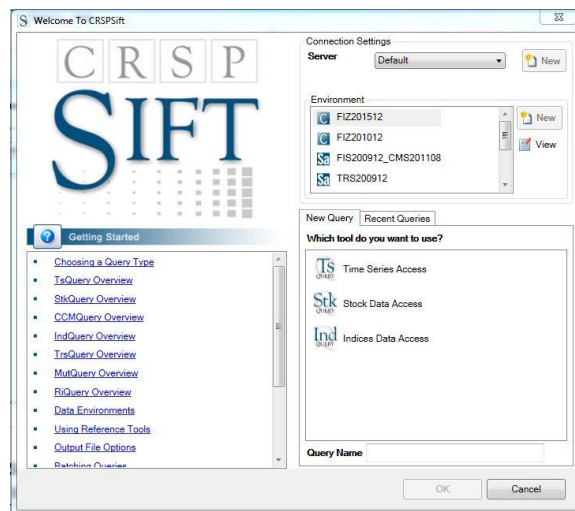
Welcome To CRSPSift

CRSP
SIFT

Connection Settings
Server
Default
New

Environment
FIZ201512
FIZ201012
FIS200912_CMS201108
TRS200912
New
View

Getting Started

Choosing a Query Type
TsQuery Overview
StkQuery Overview
CCMQuery Overview
IndQuery Overview
TrsQuery Overview
MutQuery Overview
RiQuery Overview
Data Environments
Using Reference Tools
Output File Options
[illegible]

New Query
Recent Queries
Which tool do you want to use?
Ts QUERY Time Series Access
Stk QUERY Stock Data Access
Ind QUERY Indices Data Access

Query Name

OK
Cancel